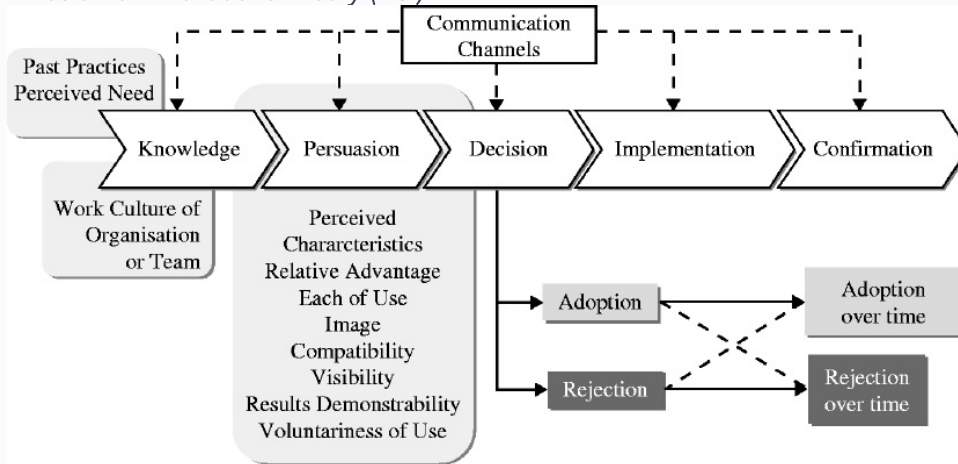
Communication Channels

Past Practices
Perceived Need

Knowledge

Persuasion

Decision

Implementation

Confirmation

Work Culture of Organisation or Team

Perceived Characteristics
Relative Advantage
Each of Use
Image
Compatibility
Visibility
Results Demonstrability
Voluntariness of Use

Adoption

Rejection

Adoption over time

Rejection over time